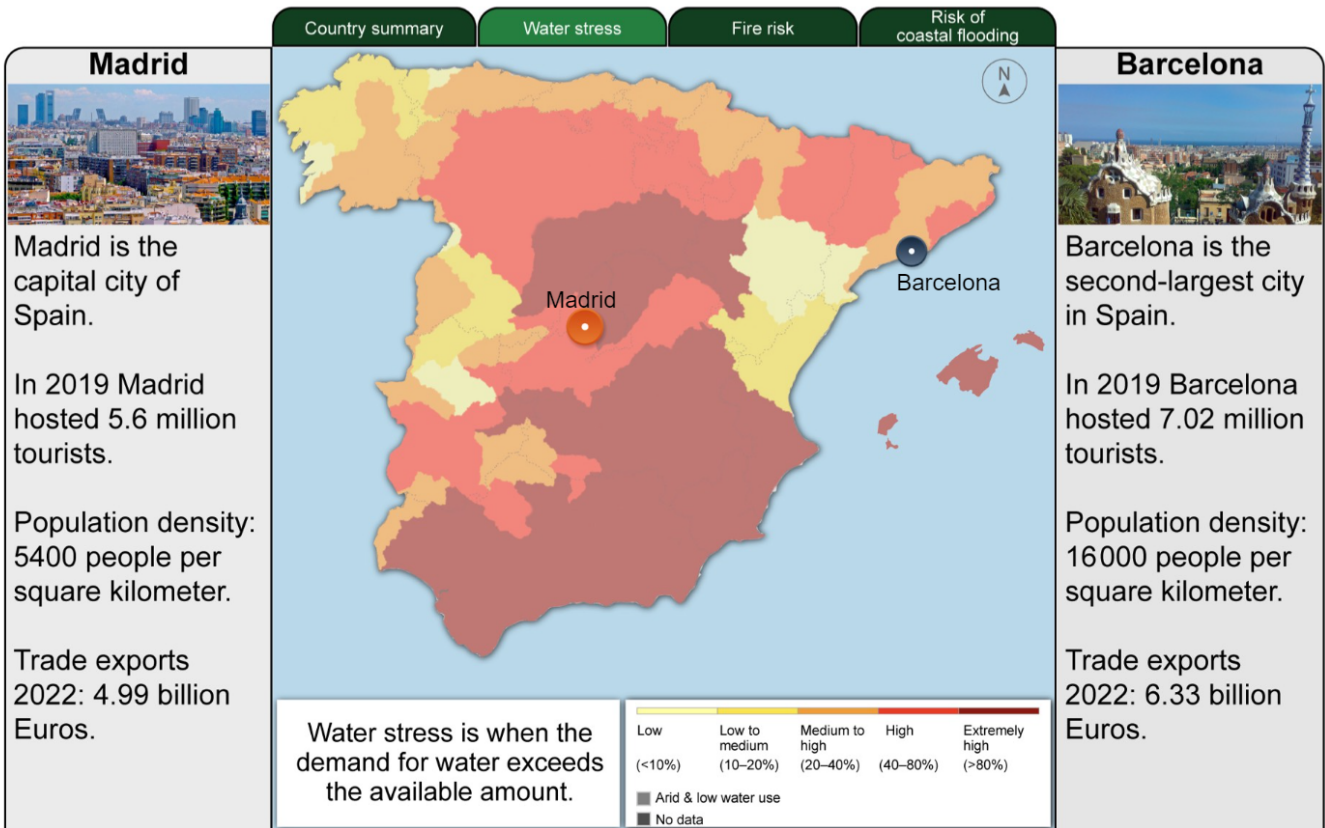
Country summary | Water stress | Fire risk | Risk of coastal flooding

**Madrid**

Madrid is the capital city of Spain.

In 2019 Madrid hosted 5.6 million tourists.

Population density: 5400 people per square kilometer.

Trade exports 2022: 4.99 billion Euros.

N

Madrid

Barcelona

Water stress is when the demand for water exceeds the available amount.

| Low | Low to medium | Medium to high | High | Extremely high |
|---|---|---|---|---|
| (<10%) | (10–20%) | (20–40%) | (40–80%) | (>80%) |

Arid & low water use

No data

**Barcelona**

Barcelona is the second-largest city in Spain.

In 2019 Barcelona hosted 7.02 million tourists.

Population density: 16000 people per square kilometer.

Trade exports 2022: 6.33 billion Euros.